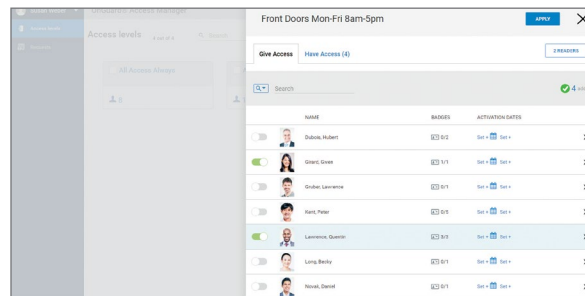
Front Doors Mon-Fri 8am-5pm

APPLY

Give Access

Have Access (4)

2 READERS

Search

4

Access levels

All Access Always

| | NAME | BADGES | ACTIVATION DATES |
|---|---|---|---|
| | Dubois, Hubert | 0/2 | Set » Set » |
| | Girard, Greek | 1/1 | Set » Set » |
| | Grober, Lawrence | 0/1 | Set » Set » |
| | Kent, Peter | 0/3 | Set » Set » |
| | Lawrence, Quentin | 3/3 | Set » Set » |
| | Long, Becky | 0/1 | Set » Set » |
| | Novak, Daniel | 0/1 | Set » Set » |